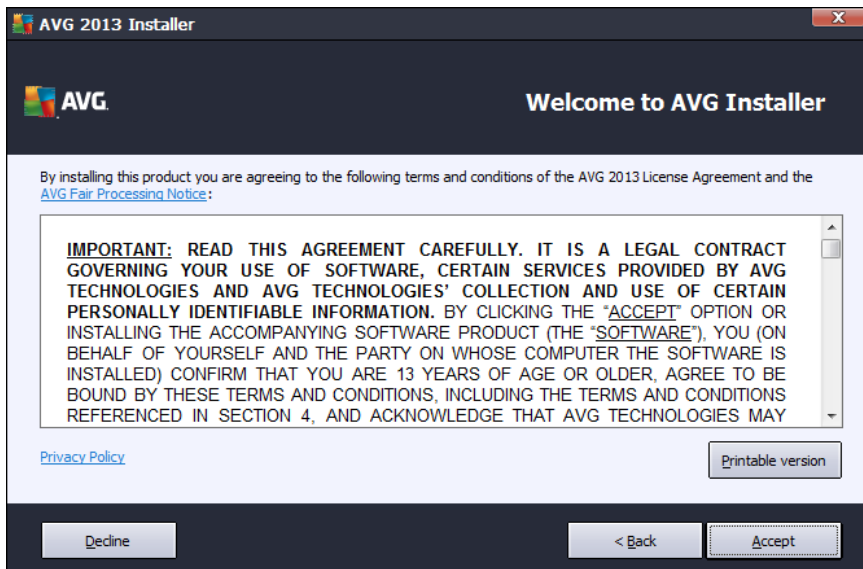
AVG 2013 Installer

AVG.

Welcome to AVG Installer

By installing this product you are agreeing to the following terms and conditions of the AVG 2013 License Agreement and the AVG Fair Processing Notice:

IMPORTANT: READ THIS AGREEMENT CAREFULLY. IT IS A LEGAL CONTRACT GOVERNING YOUR USE OF SOFTWARE, CERTAIN SERVICES PROVIDED BY AVG TECHNOLOGIES AND AVG TECHNOLOGIES' COLLECTION AND USE OF CERTAIN PERSONALLY IDENTIFIABLE INFORMATION. BY CLICKING THE "ACCEPT" OPTION OR INSTALLING THE ACCOMPANYING SOFTWARE PRODUCT (THE "SOFTWARE"), YOU (ON BEHALF OF YOURSELF AND THE PARTY ON WHOSE COMPUTER THE SOFTWARE IS INSTALLED) CONFIRM THAT YOU ARE 13 YEARS OF AGE OR OLDER, AGREE TO BE BOUND BY THESE TERMS AND CONDITIONS, INCLUDING THE TERMS AND CONDITIONS REFERENCED IN SECTION 4, AND ACKNOWLEDGE THAT AVG TECHNOLOGIES MAY

Privacy Policy

Printable version

Decline

< Back

Accept